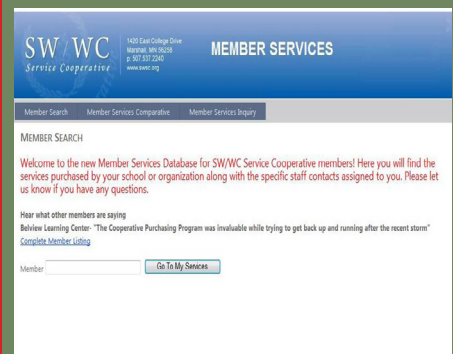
SW/WC
Service Cooperative

1420 East College Drive
Marshall, MN 56258
p: 507.537.2240
www.swsc.org

MEMBER SERVICES

Member Search | Member Services Comparative | Member Services Inquiry

MEMBER SEARCH

Welcome to the new Member Services Database for SW/WC Service Cooperative members! Here you will find the services purchased by your school or organization along with the specific staff contacts assigned to you. Please let us know if you have any questions.

Hear what other members are saying

Belview Learning Center- "The Cooperative Purchasing Program was invaluable while trying to get back up and running after the recent storm"

Complete Member Listing

Member

Go To My Services